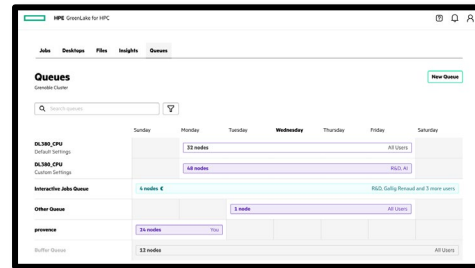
HPE GreenLake for HPC

Jobs Desktops Files Insights Queues

Queues
Grenoble Cluster

New Queue

Search queues

| | Sunday | Monday | Tuesday | Wednesday | Thursday | Friday | Saturday |
|---|---|---|---|---|---|---|---|
| DL380_CPU Default Settings | | 32 nodes | | | | All Users | |
| DL380_CPU Custom Settings | | 48 nodes | | | | R&D, AI | |
| Interactive Jobs Queue | 4 nodes € | | | | | R&D, Gallig Renaud and 3 more users | |
| Other Queue | | | 1 node | | | All Users | |
| provence | 14 nodes | You | | | | | |
| Buffer Queue | 12 nodes | | | | | | All Users |